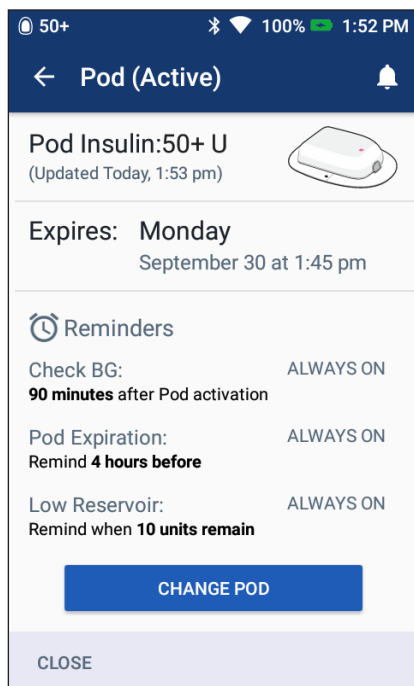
50+ 100% 1:52 PM

Pod (Active)

Pod Insulin:50+ U
(Updated Today, 1:53 pm)

Expires: Monday
September 30 at 1:45 pm

Reminders

Check BG: ALWAYS ON
90 minutes after Pod activation

Pod Expiration: ALWAYS ON
Remind 4 hours before

Low Reservoir: ALWAYS ON
Remind when 10 units remain

CHANGE POD

CLOSE